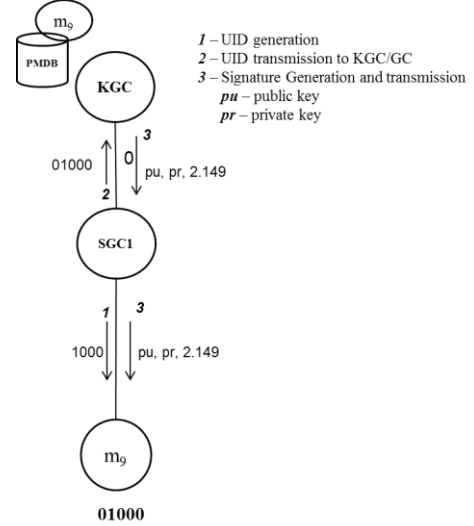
$m_9$

PMDB

KGC

1 – UID generation
2 – UID transmission to KGC/GC
3 – Signature Generation and transmission
pu – public key
pr – private key

01000

2

3

0

pu, pr, 2.149

SGC1

1

3

1000

pu, pr, 2.149

$m_9$

01000